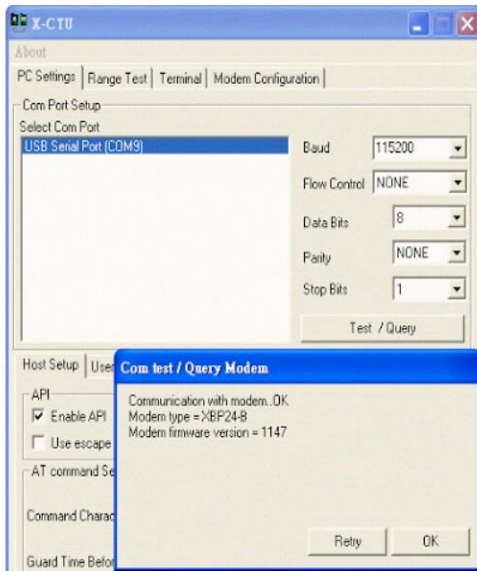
X-CTU

About

PC Settings | Range Test | Terminal | Modem Configuration

Com Port Setup

Select Com Port

USB Serial Port (COM9)

Baud 115200

Flow Control NONE

Data Bits 8

Parity NONE

Stop Bits 1

Test / Query

Host Setup | User

API

Enable API

Use escape

AT command Se

Command Charac

Guard Time Befor

Com test / Query Modem

Communication with modem..OK
Modem type = XBP24-B
Modem firmware version = 1147

Retry OK